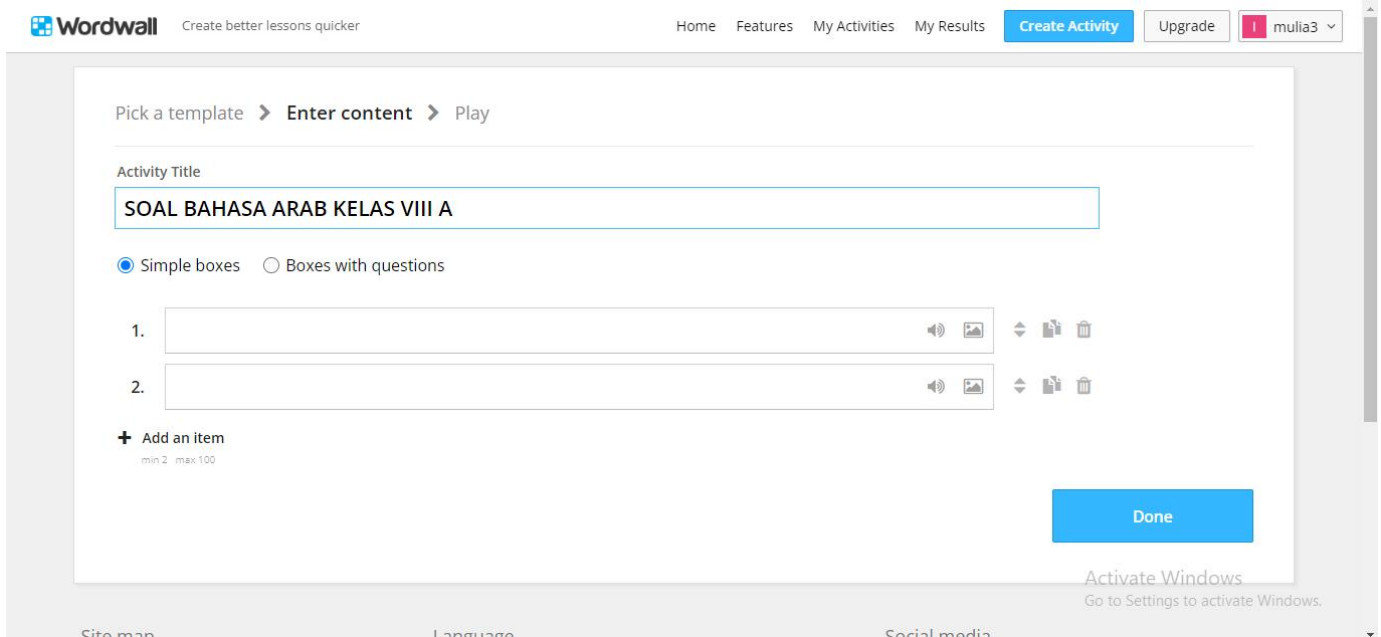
Wordwall Create better lessons quicker

Home Features My Activities My Results Create Activity Upgrade I mulia3

Pick a template > Enter content > Play

Activity Title

SOAL BAHASA ARAB KELAS VIII A

Simple boxes Boxes with questions

1.

2.

+ Add an item

min 2 max 100

Done

Activate Windows
Go to Settings to activate Windows.

Site map Language Social media